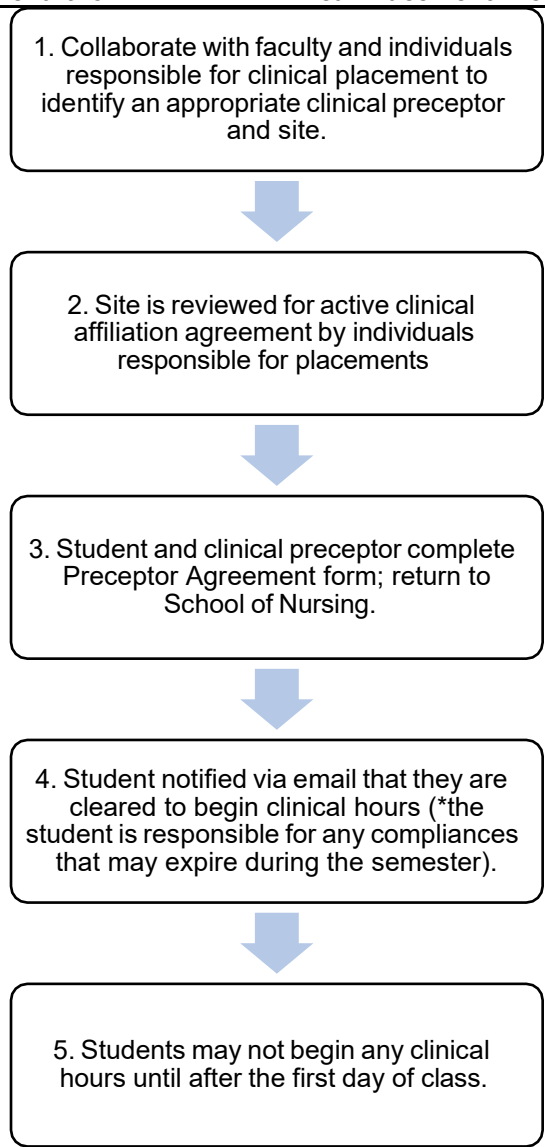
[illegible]

1. Collaborate with faculty and individuals responsible for clinical placement to identify an appropriate clinical preceptor and site.

2. Site is reviewed for active clinical affiliation agreement by individuals responsible for placements

3. Student and clinical preceptor complete Preceptor Agreement form; return to School of Nursing.

4. Student notified via email that they are cleared to begin clinical hours (*the student is responsible for any compliances that may expire during the semester).

5. Students may not begin any clinical hours until after the first day of class.